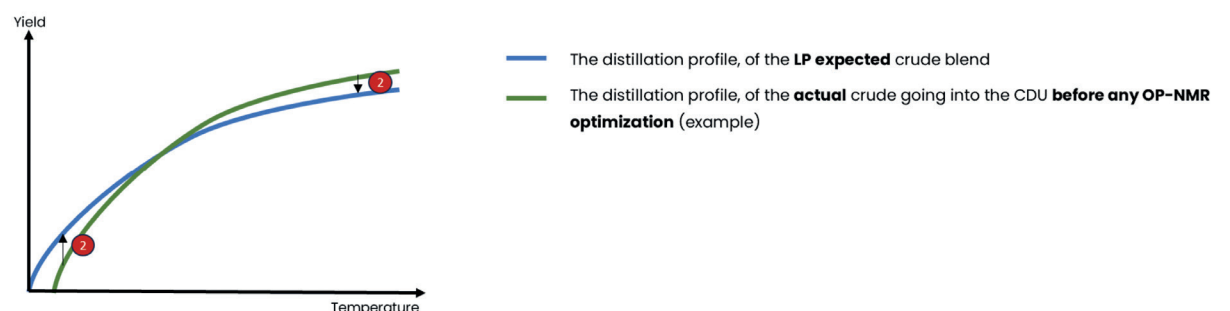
Yield

2

2

Temperature

The distillation profile, of the **LP expected** crude blend

The distillation profile, of the **actual** crude going into the CDU **before any OP-NMR optimization** (example)